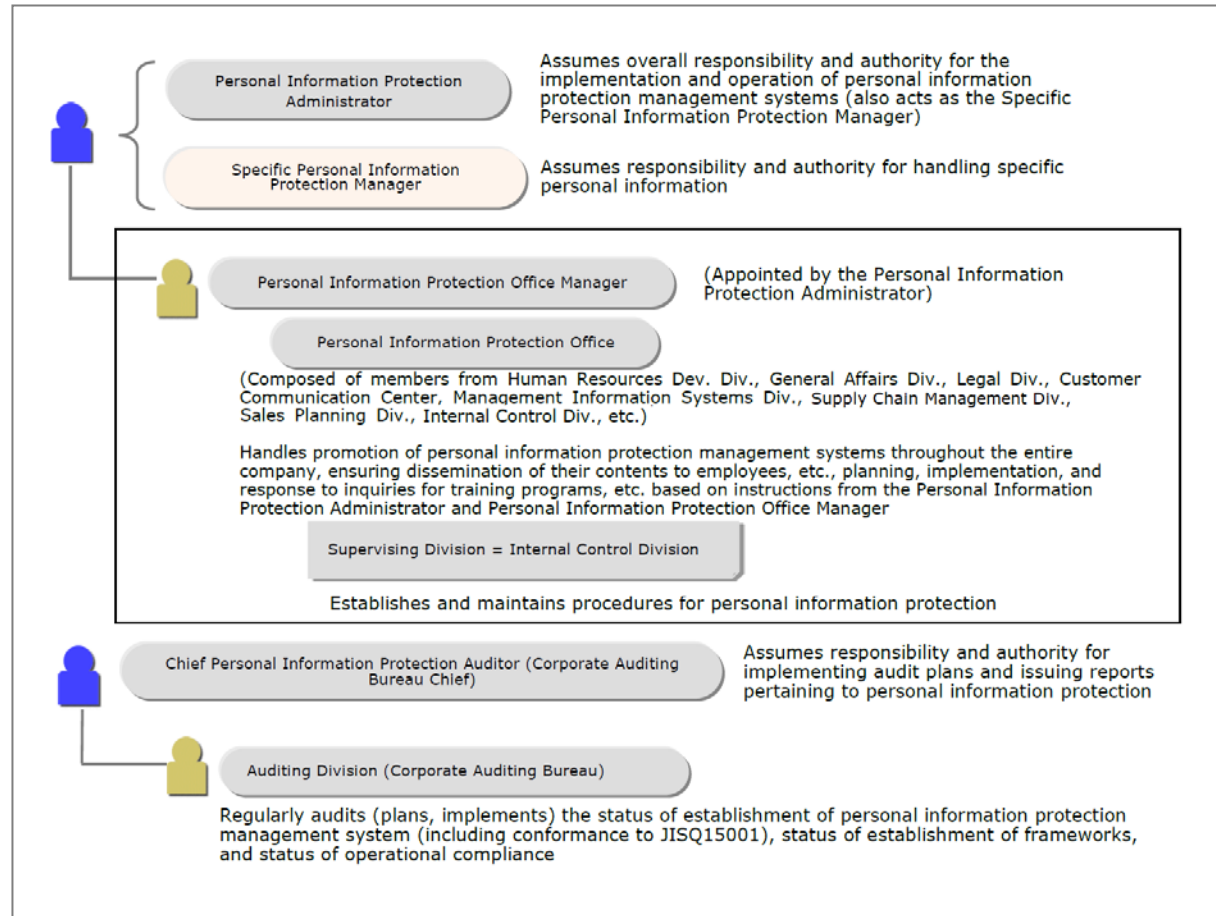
Personal Information Protection Administrator

Assumes overall responsibility and authority for the implementation and operation of personal information protection management systems (also acts as the Specific Personal Information Protection Manager)

Specific Personal Information Protection Manager

Assumes responsibility and authority for handling specific personal information

Personal Information Protection Office Manager

(Appointed by the Personal Information Protection Administrator)

Personal Information Protection Office

(Composed of members from Human Resources Dev. Div., General Affairs Div., Legal Div., Customer Communication Center, Management Information Systems Div., Supply Chain Management Div., Sales Planning Div., Internal Control Div., etc.)

Handles promotion of personal information protection management systems throughout the entire company, ensuring dissemination of their contents to employees, etc., planning, implementation, and response to inquiries for training programs, etc. based on instructions from the Personal Information Protection Administrator and Personal Information Protection Office Manager

Supervising Division = Internal Control Division

Establishes and maintains procedures for personal information protection

Chief Personal Information Protection Auditor (Corporate Auditing Bureau Chief)

Assumes responsibility and authority for implementing audit plans and issuing reports pertaining to personal information protection

Auditing Division (Corporate Auditing Bureau)

Regularly audits (plans, implements) the status of establishment of personal information protection management system (including conformance to JISQ15001), status of establishment of frameworks, and status of operational compliance